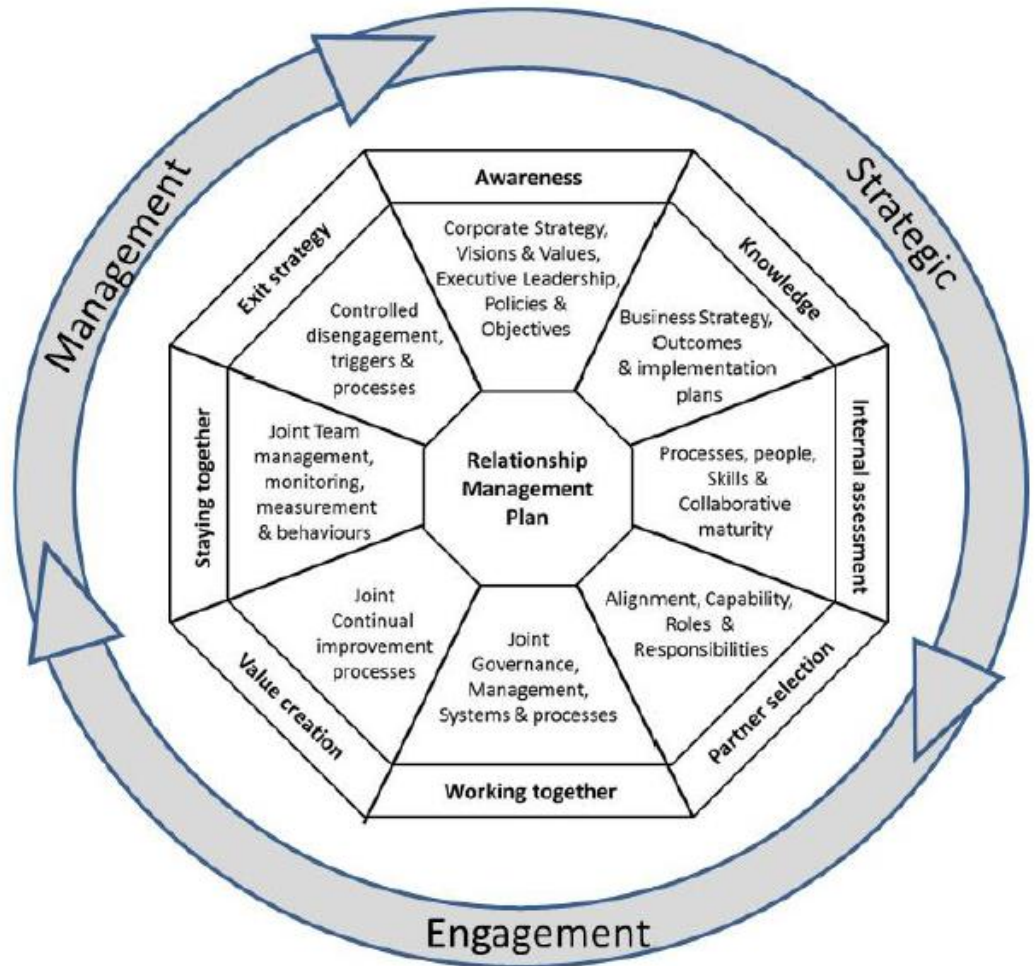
Strategic

Engagement

Management

Awareness

Corporate Strategy, Visions & Values, Executive Leadership, Policies & Objectives

Knowledge

Business Strategy, Outcomes & implementation plans

Internal assessment

Processes, people, Skills & Collaborative maturity

Partner selection

Alignment, Capability, Roles & Responsibilities

Working together

Joint Governance, Management, Systems & processes

Value creation

Joint Continual improvement processes

Staying together

Joint Team management, monitoring, measurement & behaviours

Exit strategy

Controlled disengagement, triggers & processes

Relationship Management Plan